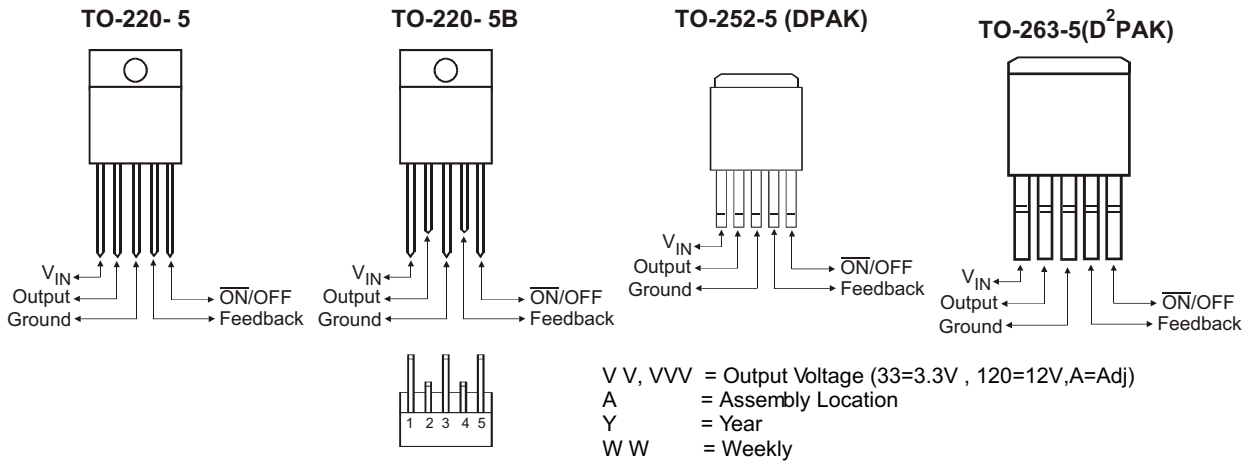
TO-220- 5

$V_{IN}$
Output
Ground
$\overline{ON}$/OFF
Feedback

TO-220- 5B

$V_{IN}$
Output
Ground
$\overline{ON}$/OFF
Feedback

1 2 3 4 5

TO-252-5 (DPAK)

$V_{IN}$
Output
Ground
$\overline{ON}$/OFF
Feedback

TO-263-5($D^2$PAK)

$V_{IN}$
Output
Ground
$\overline{ON}$/OFF
Feedback

V V, VVV = Output Voltage (33=3.3V , 120=12V,A=Adj)
A = Assembly Location
Y = Year
W W = Weekly